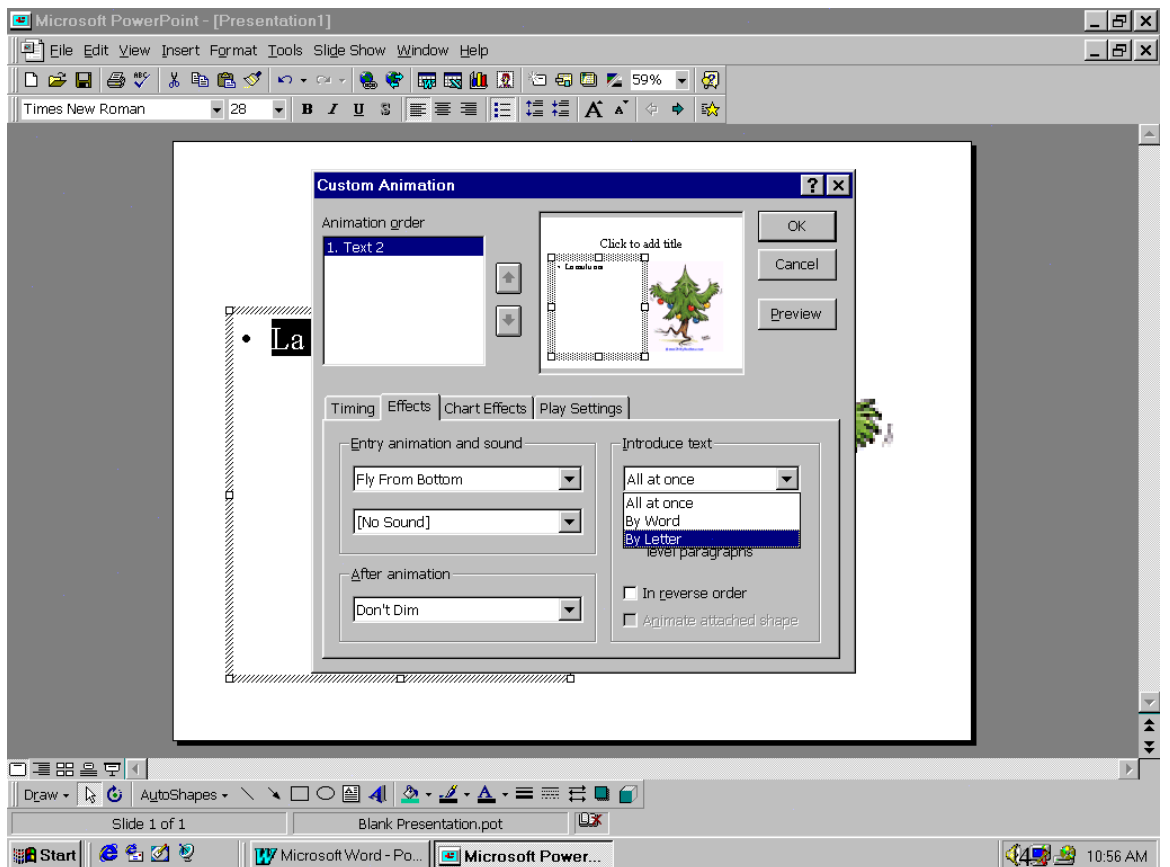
Microsoft PowerPoint - [Presentation1]

File Edit View Insert Format Tools Slide Show Window Help

59%

Times New Roman 28 B I U S

• La

Custom Animation

Animation order

1. Text 2

Click to add title

OK

Cancel

Preview

Timing Effects Chart Effects Play Settings

Entry animation and sound

Fly From Bottom

[No Sound]

After animation

Don't Dim

Introduce text

All at once

All at once

By Word

By Letter

level paragraphs

In reverse order

Animate attached shape

Draw AutoShapes

Slide 1 of 1 Blank Presentation.pot

Start Microsoft Word - Po... Microsoft Power... 10:56 AM